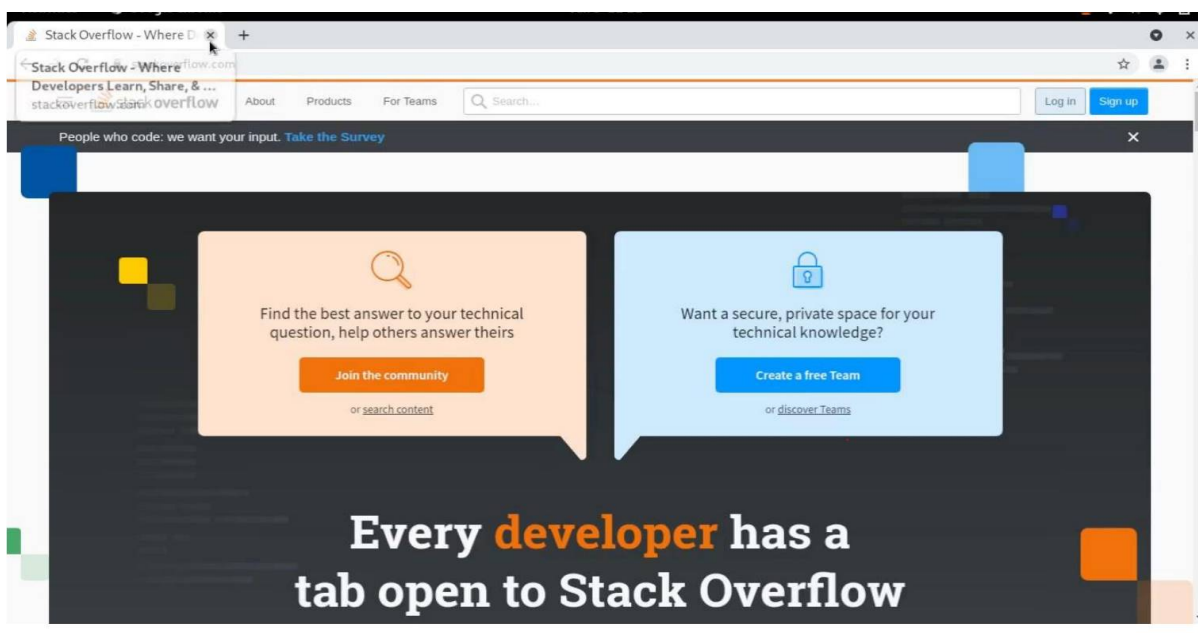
Stack Overflow - Where D

Stack Overflow - Where Developers Learn, Share, & ...
stackoverflow.com

About Products For Teams Search...

Log in Sign up

People who code: we want your input. Take the Survey

Find the best answer to your technical question, help others answer theirs

Join the community

or search content

Want a secure, private space for your technical knowledge?

Create a free Team

or discover Teams

Every developer has a tab open to Stack Overflow